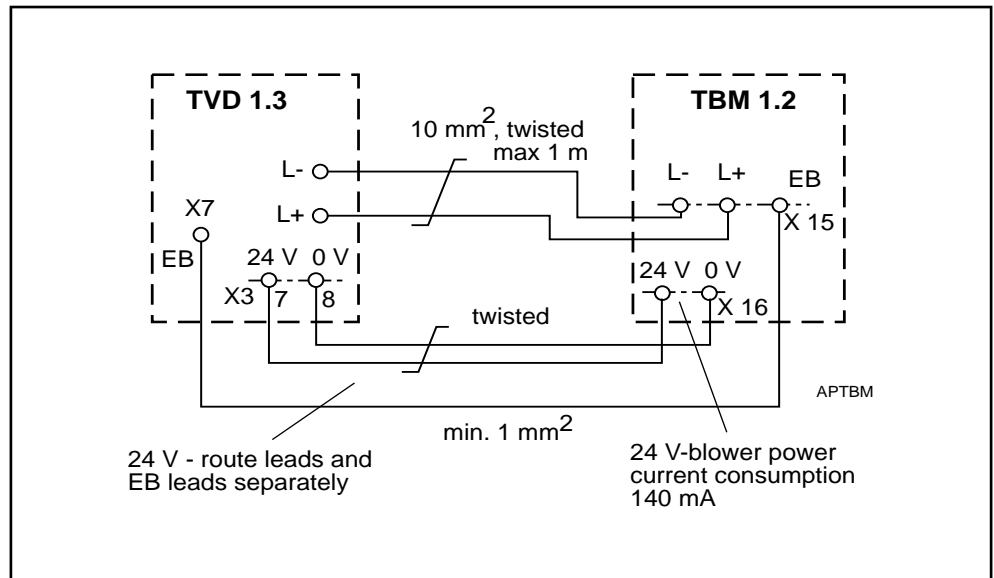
TVD 1.3

10 mm$^2$, twisted
max 1 m

TBM 1.2

L-

L+

X7

EB

24 V 0 V

X3 7 8

L- L+

EB

X 15

24 V 0 V

X 16

twisted

APTBM

min. 1 mm$^2$

24 V - route leads and EB leads separately

24 V-blower power current consumption 140 mA